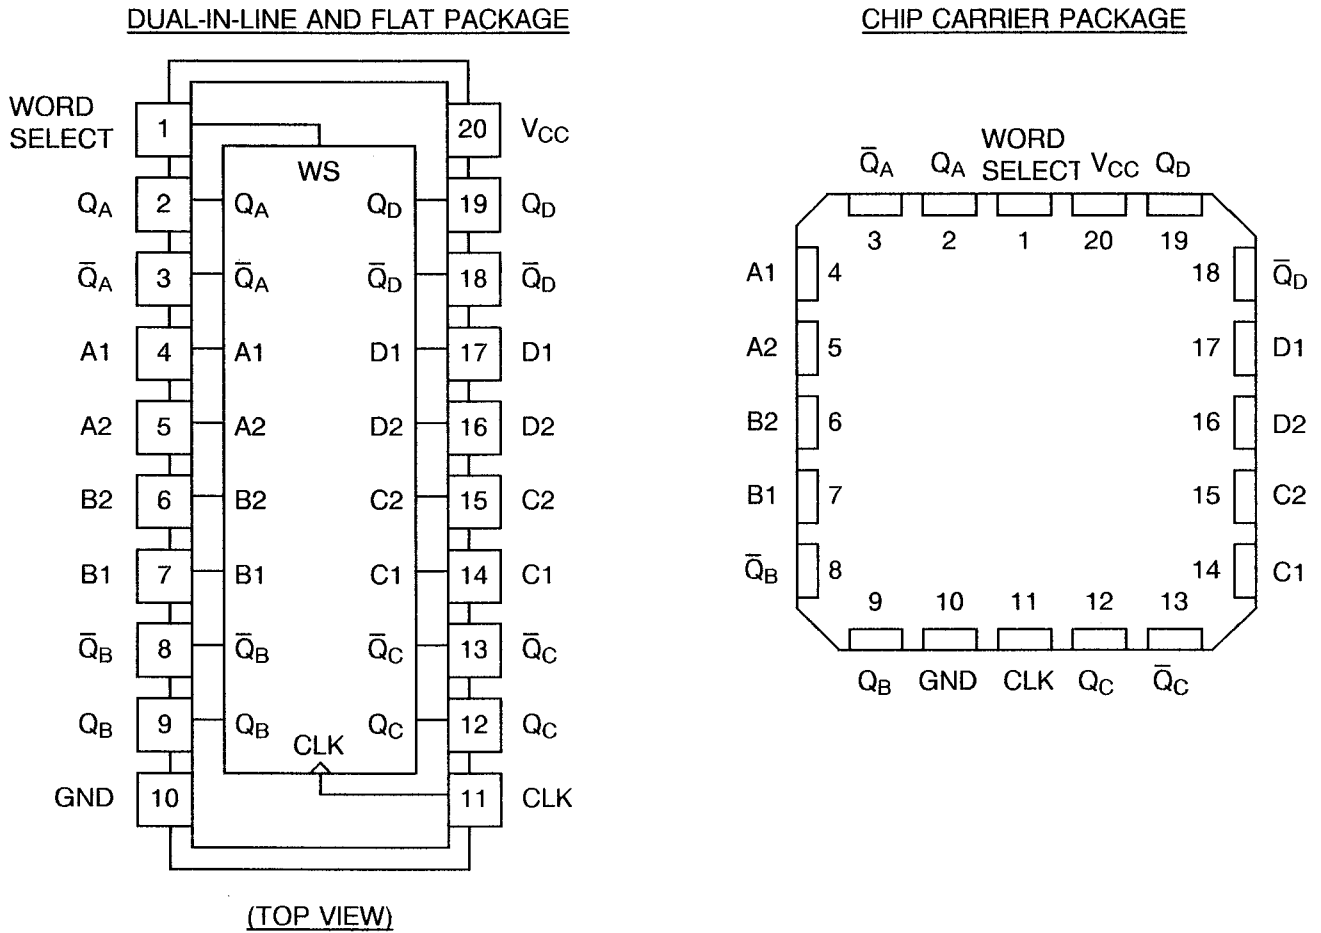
DUAL-IN-LINE AND FLAT PACKAGE

WORD SELECT 1
WS
20 $V_{CC}$

$Q_A$ 2 $Q_A$ $Q_D$ 19 $Q_D$

$\bar{Q}_A$ 3 $\bar{Q}_A$ $\bar{Q}_D$ 18 $\bar{Q}_D$

A1 4 A1 D1 17 D1

A2 5 A2 D2 16 D2

B2 6 B2 C2 15 C2

B1 7 B1 C1 14 C1

$\bar{Q}_B$ 8 $\bar{Q}_B$ $\bar{Q}_C$ 13 $\bar{Q}_C$

$Q_B$ 9 $Q_B$ $Q_C$ 12 $Q_C$

CLK

GND 10 11 CLK

(TOP VIEW)

CHIP CARRIER PACKAGE

$\bar{Q}_A$ $Q_A$ WORD SELECT $V_{CC}$ $Q_D$

3 2 1 20 19

A1 4 18 $\bar{Q}_D$

A2 5 17 D1

B2 6 16 D2

B1 7 15 C2

$\bar{Q}_B$ 8 14 C1

9 10 11 12 13

$Q_B$ GND CLK $Q_C$ $\bar{Q}_C$